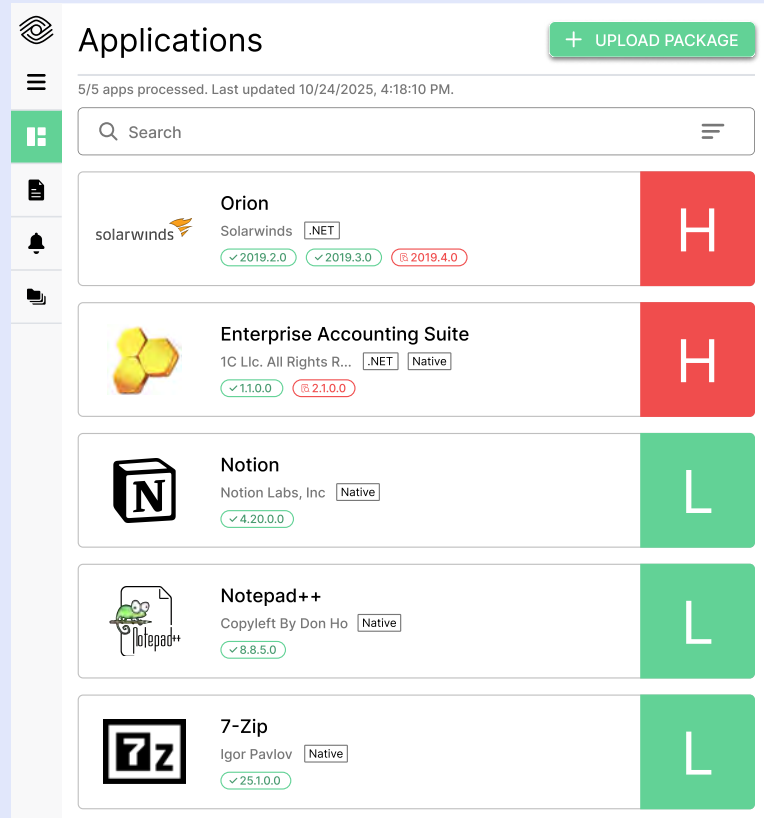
Applications

+ UPLOAD PACKAGE

5/5 apps processed. Last updated 10/24/2025, 4:18:10 PM.

Search

solarwinds

Orion
Solarwinds .NET
✓2019.2.0 ✓2019.3.0 2019.4.0

H

Enterprise Accounting Suite
1C Llc. All Rights R... .NET Native
✓1.1.0.0 2.1.0.0

H

N

Notion
Notion Labs, Inc Native
✓4.20.0.0

L

Notepad++

Notepad++
Copyleft By Don Ho Native
✓8.8.5.0

L

7z

7-Zip
Igor Pavlov Native
✓25.1.0.0

L